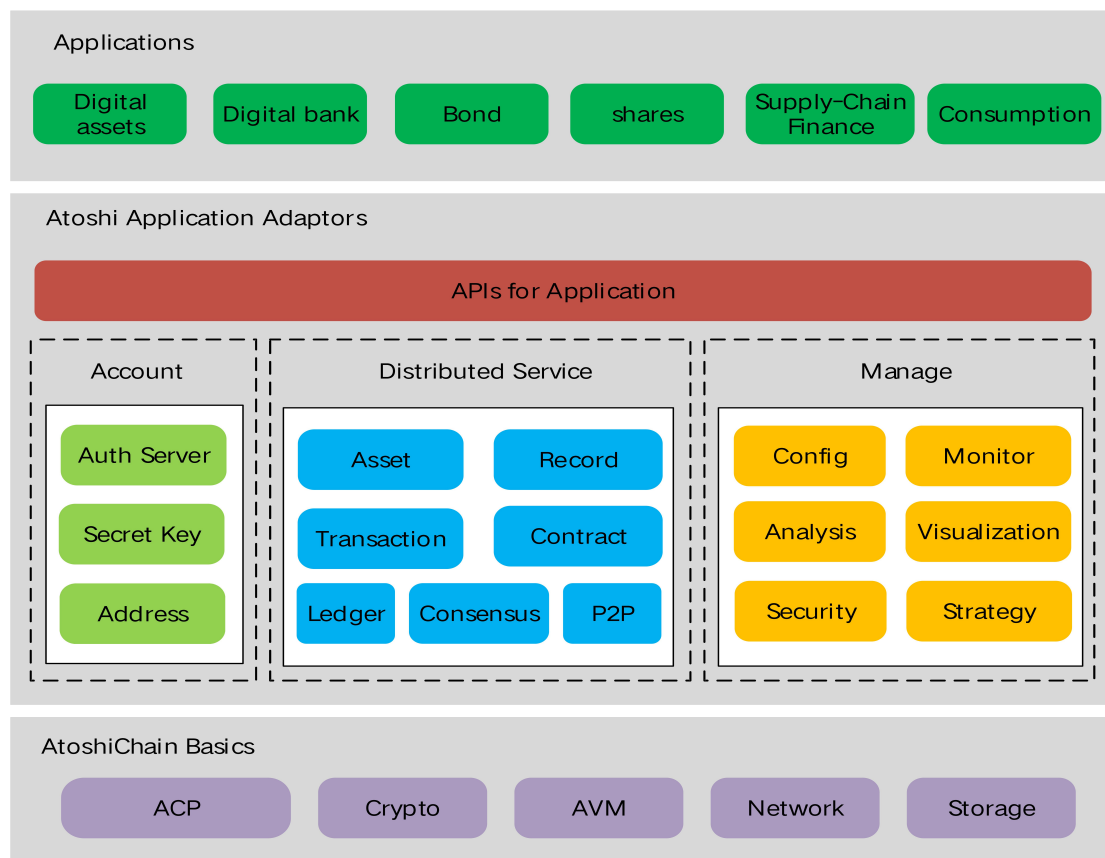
Applications

Digital assets

Digital bank

Bond

shares

Supply-Chain Finance

Consumption

Atoshi Application Adaptors

APIs for Application

Account

Auth Server

Secret Key

Address

Distributed Service

Asset

Record

Transaction

Contract

Ledger

Consensus

P2P

Manage

Config

Monitor

Analysis

Visualization

Security

Strategy

AtoshiChain Basics

ACP

Crypto

AVM

Network

Storage